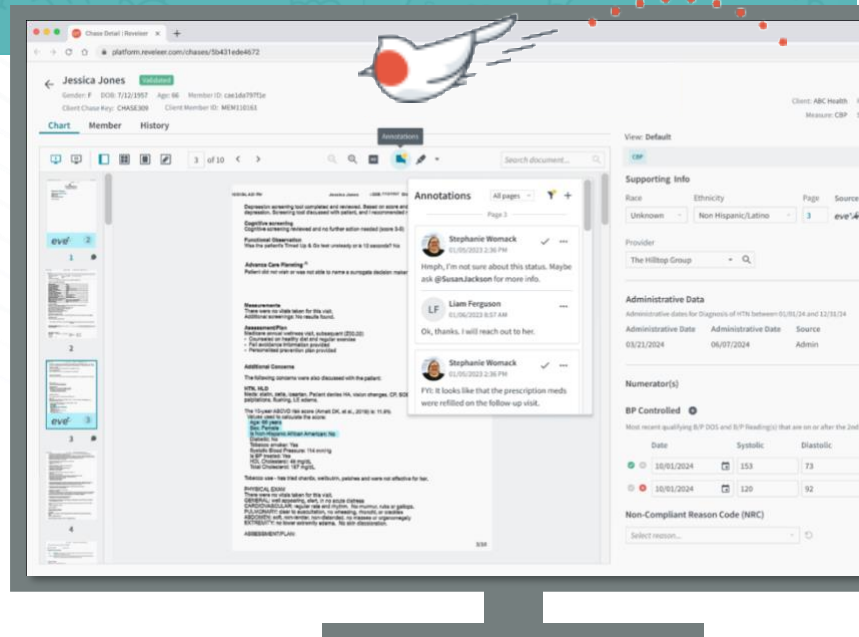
Chase Detail | Reveleer
platform.reveleer.com/chases/5b431ede4672

Jessica Jones Validated
Gender: F DOB: 7/12/1957 Age: 66 Member ID: cae1da797f1e
Client Chase Key: CHASE309 Client Member ID: MEM118161
Client: ABC Health
Measure: CBP

Chart Member History

Annotations
3 of 10
Search document...

eve 2
1
2
eve 3
3
4

Depression screening tool completed and reviewed. Based on score and depression. Screening tool discussed with patient, and I recommended
Cognitive screening
Cognitive screening reviewed and no further action needed (score 5-6)
Functional Observation
Was the patient's Timed Up & Go test unsteady or ≥ 12 seconds? No
Advance Care Planning
Patient did not wish or was not able to name a surrogate decision maker
Measurements
There were no vitals taken for this visit.
Additional screenings: No results found.
Assessment/Plan
Medicare annual wellness visit, subsequent
HTN, NLD
Additional Concerns
The following concerns were also discussed with the patient.
PHYSICAL EXAM
ASSESSMENT/PLAN

Annotations All pages
Page 3
Stephanie Womack
01/05/2023 2:36 PM
Hmph, I'm not sure about this status. Maybe ask @SusanJackson for more info.
LF Liam Ferguson
01/06/2023 8:57 AM
Ok, thanks. I will reach out to her.
Stephanie Womack
01/05/2023 2:36 PM
FYI: It looks like that the prescription meds were refilled on the follow-up visit.

View: Default
CBP
Supporting Info
Race Ethnicity Page Source
Unknown Non Hispanic/Latino 3 eve
Provider
The Hilltop Group
Administrative Data
Administrative dates for Diagnosis of HTN between 01/01/24 and 12/31/24
Administrative Date Administrative Date Source
03/21/2024 06/07/2024 Admin
Numerator(s)
BP Controlled
Most recent qualifying B/P DOS and B/P Reading(s) that are on or after the 2nd
Date Systolic Diastolic
10/01/2024 153 73
10/01/2024 120 92
Non-Compliant Reason Code (NRC)
Select reason...